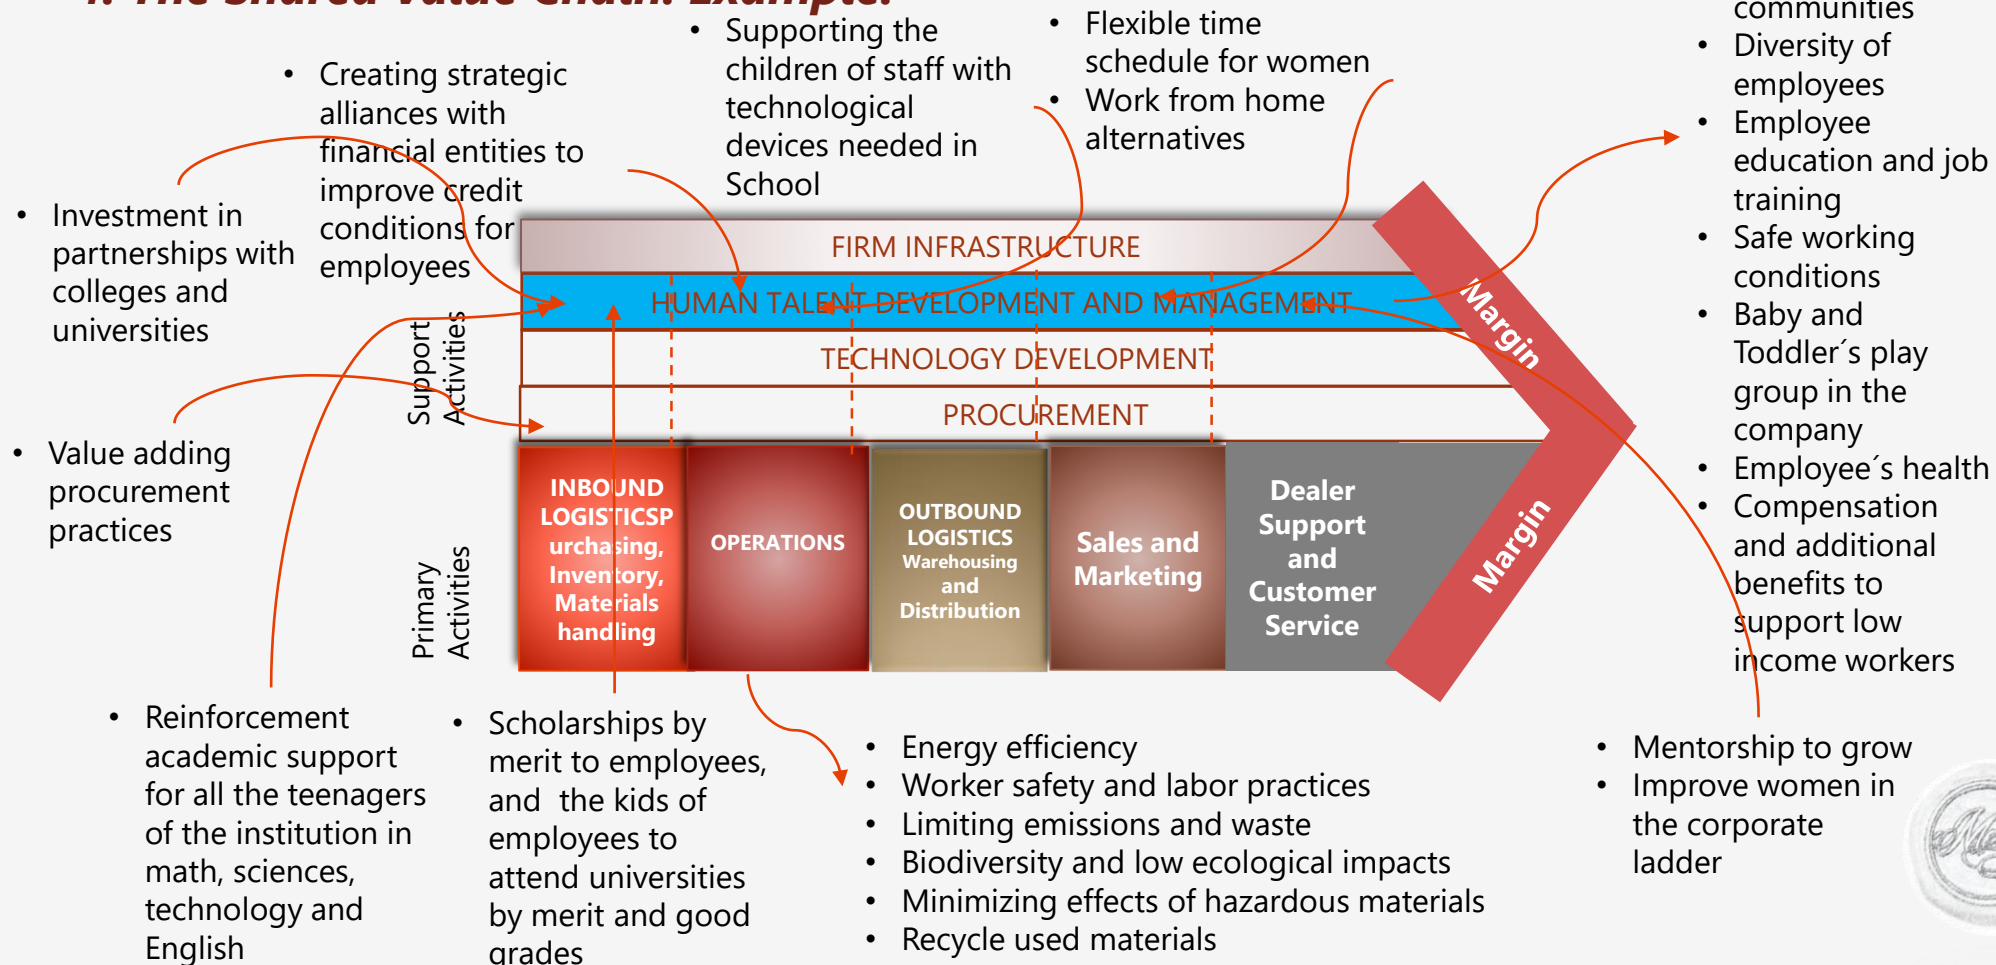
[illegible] The Shared Value Chain: Example:

- Creating strategic alliances with financial entities to improve credit conditions for employees

- Supporting the children of staff with technological devices needed in School

- Flexible time schedule for women
- Work from home alternatives

communities
- Diversity of employees
- Employee education and job training
- Safe working conditions
- Baby and Toddler´s play group in the company
- Employee´s health
- Compensation and additional benefits to support low income workers

- Investment in partnerships with colleges and universities

- Value adding procurement practices

Support Activities

FIRM INFRASTRUCTURE

HUMAN TALENT DEVELOPMENT AND MANAGEMENT

TECHNOLOGY DEVELOPMENT

PROCUREMENT

Margin

Primary Activities

INBOUND LOGISTICSP urchasing, Inventory, Materials handling

OPERATIONS

OUTBOUND LOGISTICS Warehousing and Distribution

Sales and Marketing

Dealer Support and Customer Service

Margin

- Reinforcement academic support for all the teenagers of the institution in math, sciences, technology and English

- Scholarships by merit to employees, and the kids of employees to attend universities by merit and good grades

- Energy efficiency
- Worker safety and labor practices
- Limiting emissions and waste
- Biodiversity and low ecological impacts
- Minimizing effects of hazardous materials
- Recycle used materials

- Mentorship to grow
- Improve women in the corporate ladder